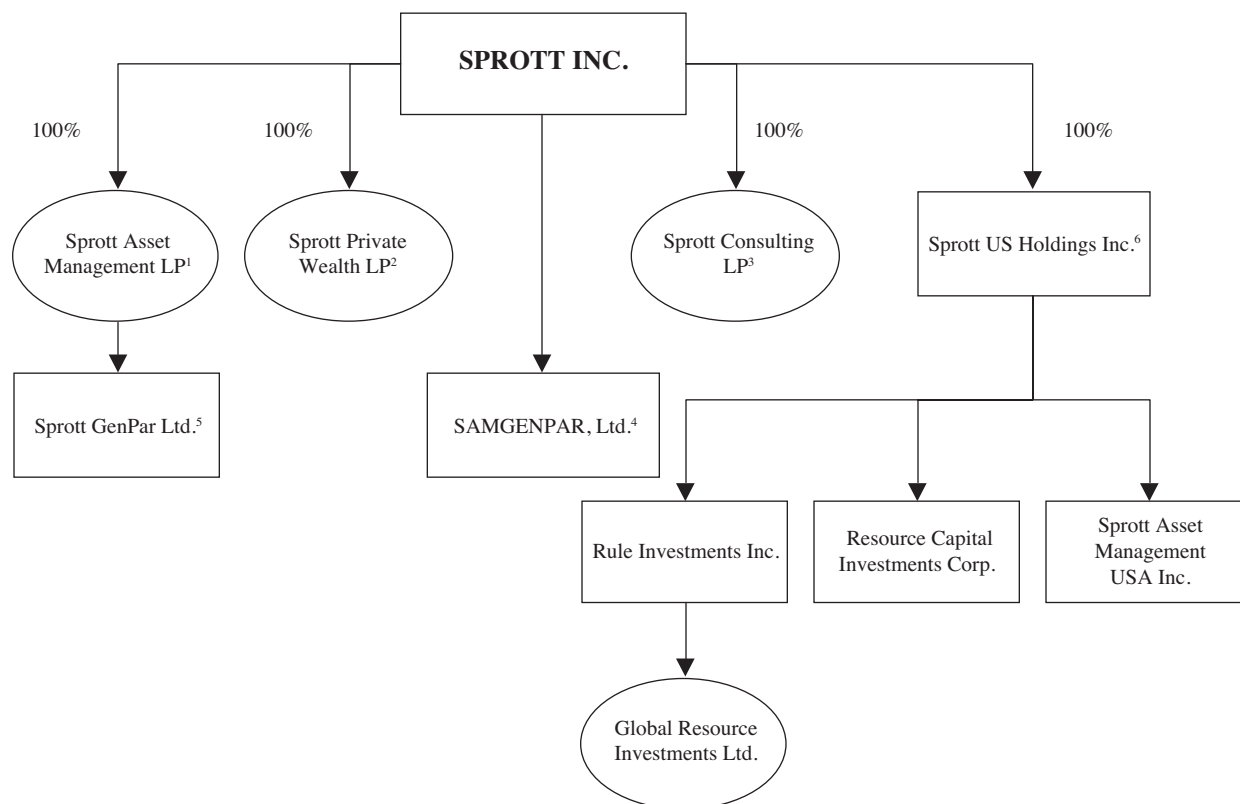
SPROTT INC.

100%

100%

100%

100%

Sprott Asset Management LP$^{1}$

Sprott Private Wealth LP$^{2}$

Sprott Consulting LP$^{3}$

Sprott US Holdings Inc.$^{6}$

Sprott GenPar Ltd.$^{5}$

SAMGENPAR, Ltd.$^{4}$

Rule Investments Inc.

Resource Capital Investments Corp.

Sprott Asset Management USA Inc.

Global Resource Investments Ltd.